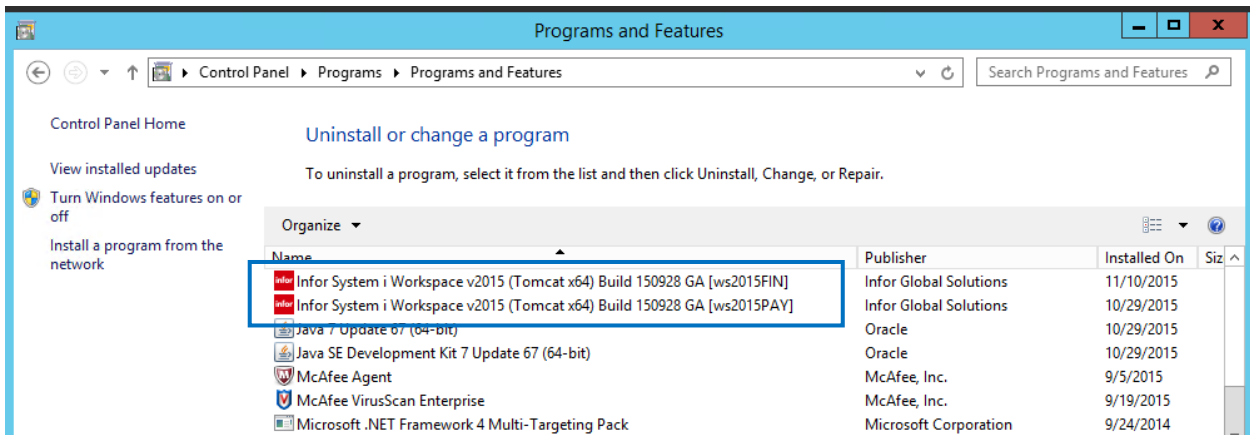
Programs and Features

Control Panel ▸ Programs ▸ Programs and Features

Search Programs and Features

Control Panel Home

View installed updates

Turn Windows features on or off

Install a program from the network

Uninstall or change a program

To uninstall a program, select it from the list and then click Uninstall, Change, or Repair.

Organize ▼

| Name | Publisher | Installed On | Siz |
|---|---|---|---|
| Infor System i Workspace v2015 (Tomcat x64) Build 150928 GA [ws2015FIN] | Infor Global Solutions | 11/10/2015 | |
| Infor System i Workspace v2015 (Tomcat x64) Build 150928 GA [ws2015PAY] | Infor Global Solutions | 10/29/2015 | |
| Java 7 Update 67 (64-bit) | Oracle | 10/29/2015 | |
| Java SE Development Kit 7 Update 67 (64-bit) | Oracle | 10/29/2015 | |
| McAfee Agent | McAfee, Inc. | 9/5/2015 | |
| McAfee VirusScan Enterprise | McAfee, Inc. | 9/19/2015 | |
| Microsoft .NET Framework 4 Multi-Targeting Pack | Microsoft Corporation | 9/24/2014 | |